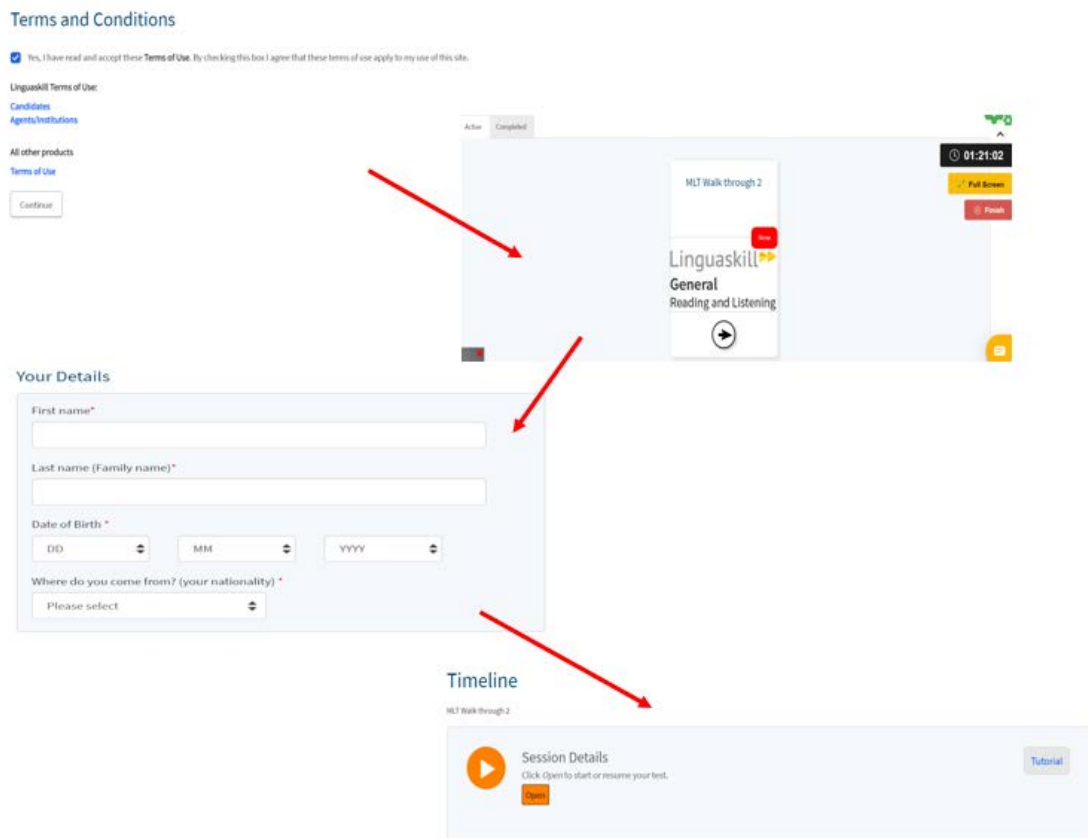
Terms and Conditions

Yes, I have read and accept these Terms of Use. By checking this box I agree that these terms of use apply to my use of this site.

Linguaskill Terms of Use:

Candidates
Agents/Institutions

All other products

Terms of Use

Continue

Active Completed

01:21:02

Full Screen

Finish

MLT Walk through 2

New

Linguaskill

General
Reading and Listening

Your Details

First name*

Last name (Family name)*

Date of Birth *

DD

MM

YYYY

Where do you come from? (your nationality) *

Please select

Timeline

MLT Walk through 2

Session Details

Click Open to start or resume your test.

Open

Tutorial